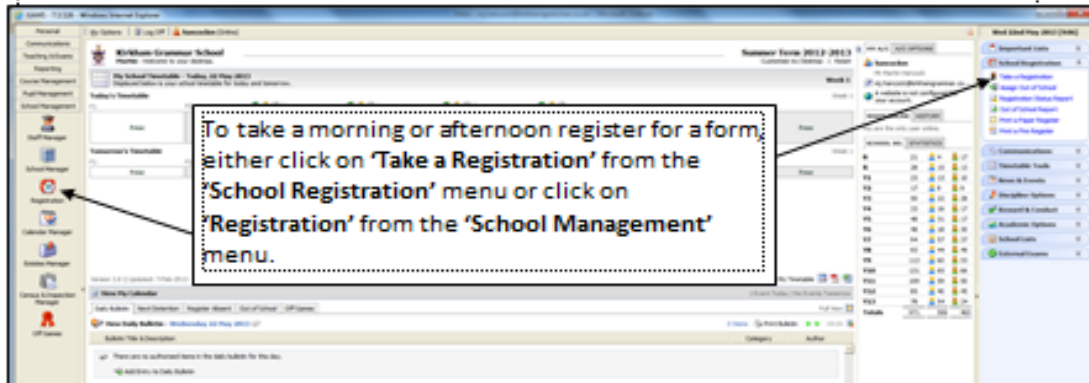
To take a morning or afternoon register for a form, either click on 'Take a Registration' from the 'School Registration' menu or click on 'Registration' from the 'School Management' menu.

Personal
Communications
Teaching & Exams
Reporting
Course Management
Pupil Management
School Management
Staff Manager
School Manager
Registration
Calendar Manager
Estates Manager
Census & Inspection Manager
Off Games

Kirkham Grammar School
Summer Term 2012-2013
My School Timetable - Today, 22 May 2013
Week 1
Today's Timetable
Free
Tomorrow's Timetable
Free
View My Calendar
Daily Bulletin
Next Detention
Register Absent
Out of School
Off Games
View Daily Bulletin - Wednesday 22 May 2013
Bulletin Title & Description
Category
Author
There are no authorised items in the daily bulletin for this day.
Add Entry to Daily Bulletin

Wed 22nd May 2013
Important Lists
School Registration
Take a Registration
Assign Out of School
Registration Status Report
Out of School Report
Print a Paper Register
Print a Fire Register
Communications
Timetable Tools
News & Events
Discipline Options
Reward & Conduct
Academic Options
School Lists
External Exams
Totals